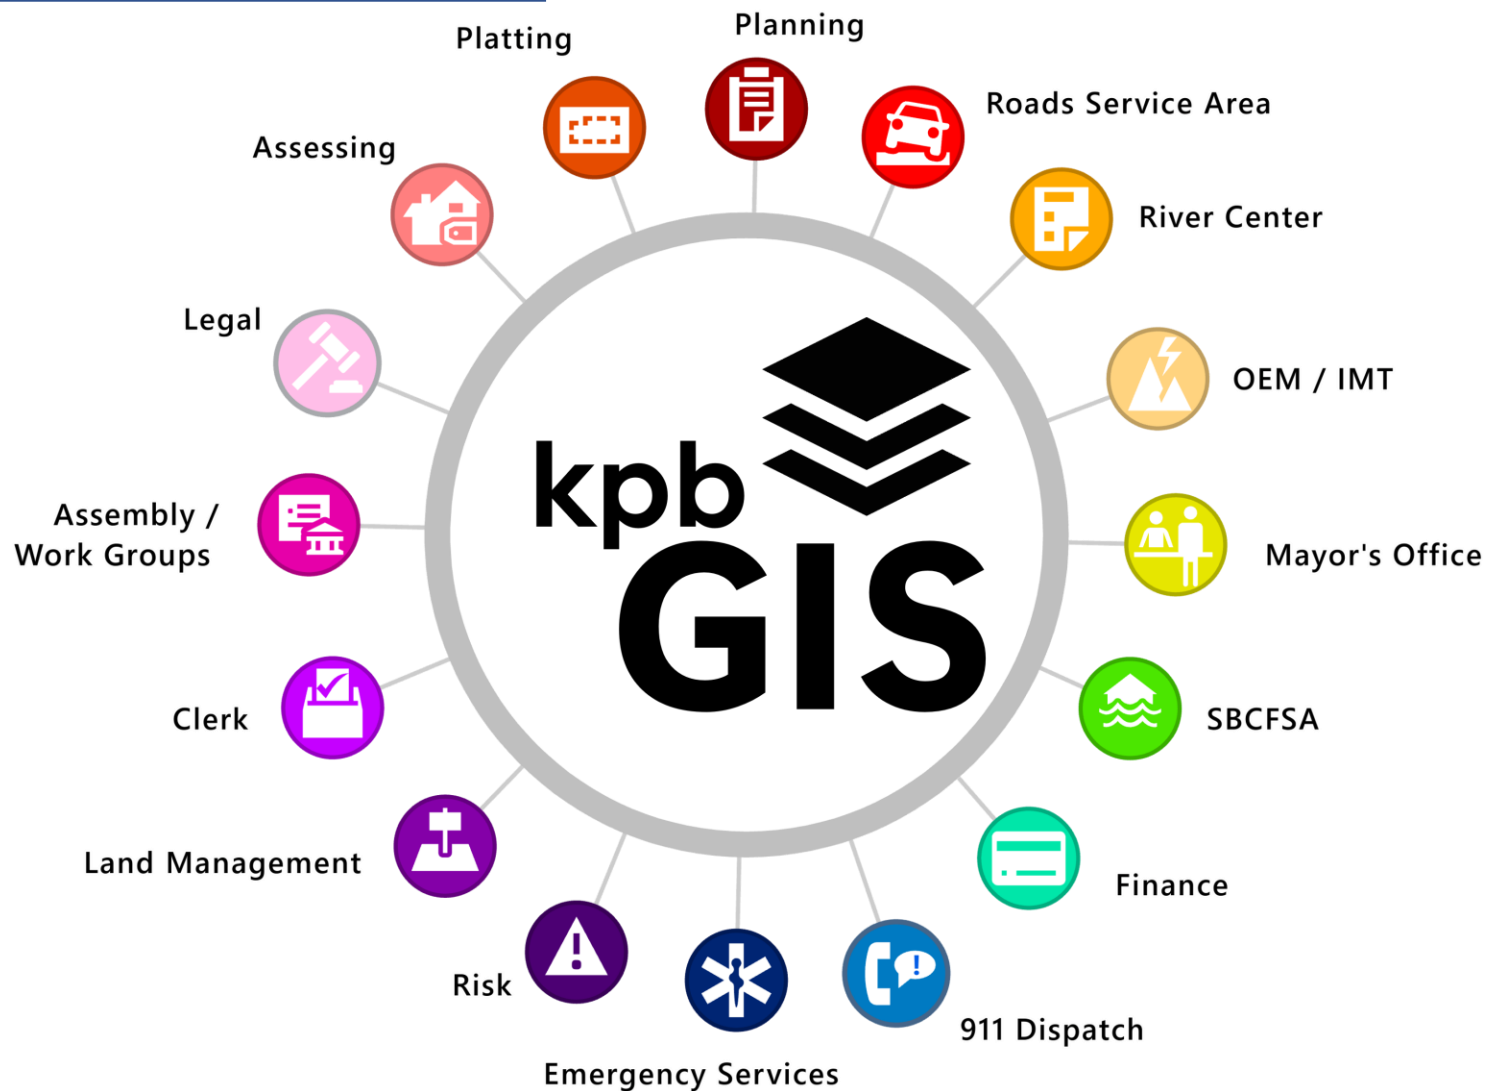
Planning

Platting

Roads Service Area

Assessing

River Center

Legal

OEM / IMT

kpb GIS

Assembly / Work Groups

Mayor's Office

Clerk

SBCFSA

Land Management

Finance

Risk

911 Dispatch

Emergency Services